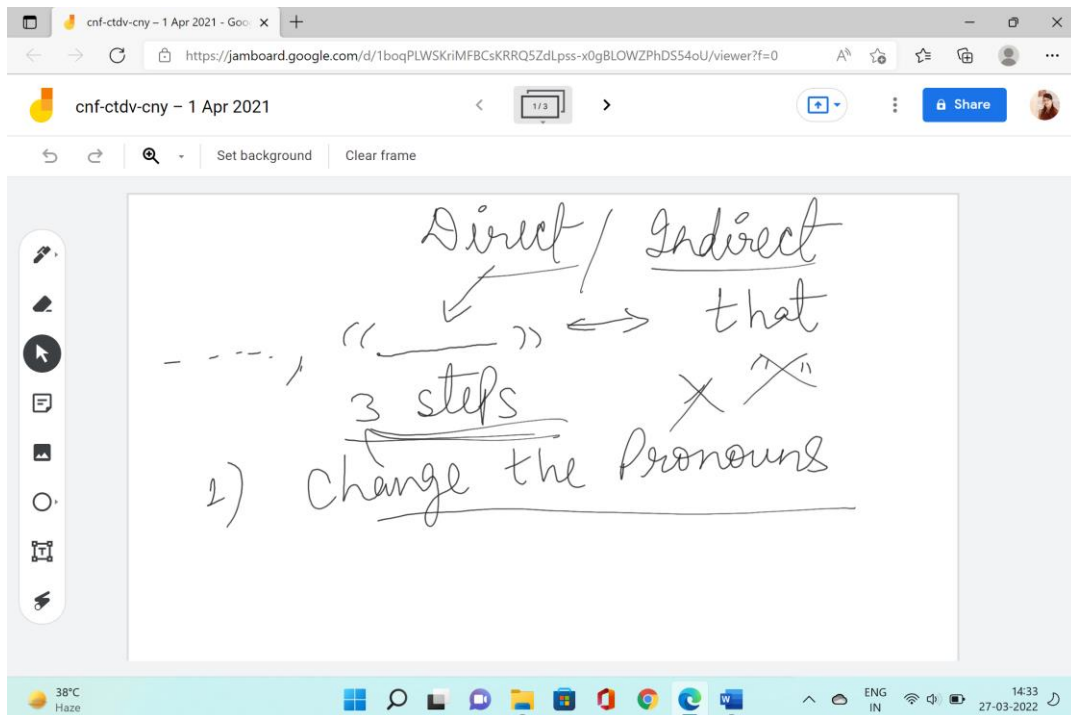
cnf-ctdv-cny – 1 Apr 2021 - Goo ×

https://jamboard.google.com/d/1boqPLWSKriMFBCsKRRQ5ZdLpss-x0gBLOWZPhDS54oU/viewer?f=0

cnf-ctdv-cny – 1 Apr 2021

1/3

Share

Set background

Clear frame

Direct / Indirect

- - - - , " ______ " ⟷ that

3 steps

× "×"

1) Change the Pronouns

38°C
Haze

ENG
IN

14:33
27-03-2022